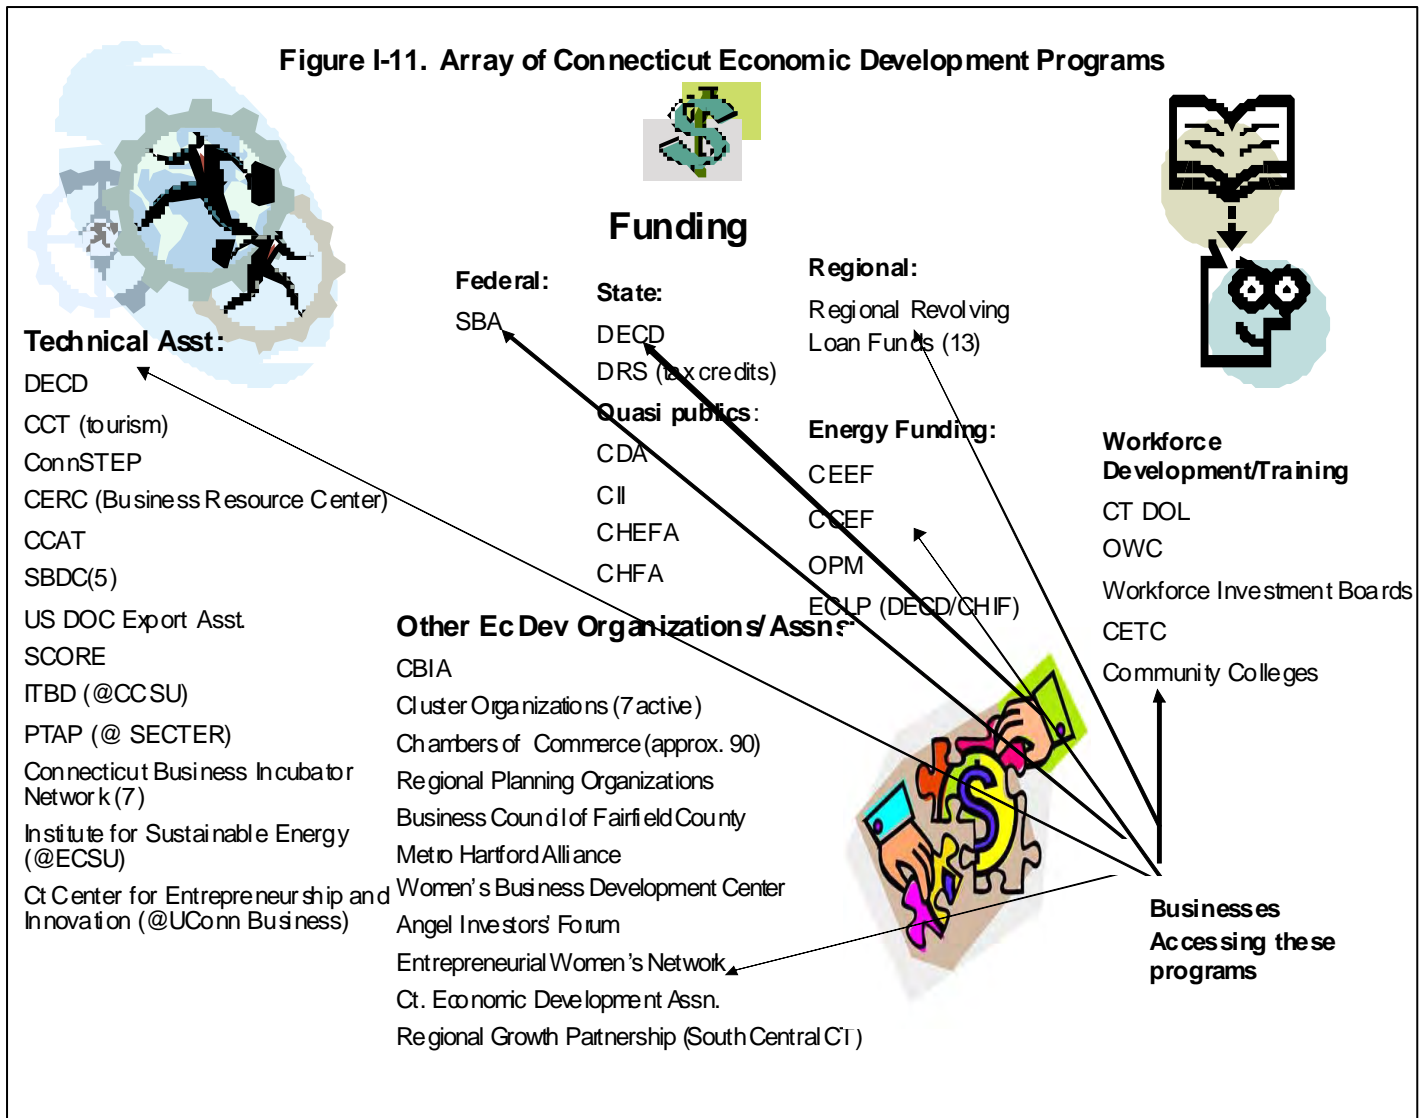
Figure I-11. Array of Connecticut Economic Development Programs

Funding

Federal:
SBA

State:
DECD
DRS (tax credits)
Quasi publics:
CDA
CII
CHEFA
CHFA

Regional:
Regional Revolving Loan Funds (13)

Energy Funding:
CEEF
CCEF
OPM
ECLP (DECD/CHIF)

Technical Asst:
DECD
CCT (tourism)
ConnSTEP
CERC (Business Resource Center)
CCAT
SBDC(5)
US DOC Export Asst.
SCORE
ITBD (@CCSU)
PTAP (@ SECTER)
Connecticut Business Incubator Network (7)
Institute for Sustainable Energy (@ECSU)
Ct Center for Entrepreneurship and Innovation (@UConn Business)

Other Ec Dev Organizations/Assns:
CBIA
Cluster Organizations (7 active)
Chambers of Commerce (approx. 90)
Regional Planning Organizations
Business Council of Fairfield County
Metro Hartford Alliance
Women's Business Development Center
Angel Investors' Forum
Entrepreneurial Women's Network
Ct. Economic Development Assn.
Regional Growth Partnership (South Central CT)

Workforce Development/Training
CT DOL
OWC
Workforce Investment Boards
CETC
Community Colleges

Businesses Accessing these programs